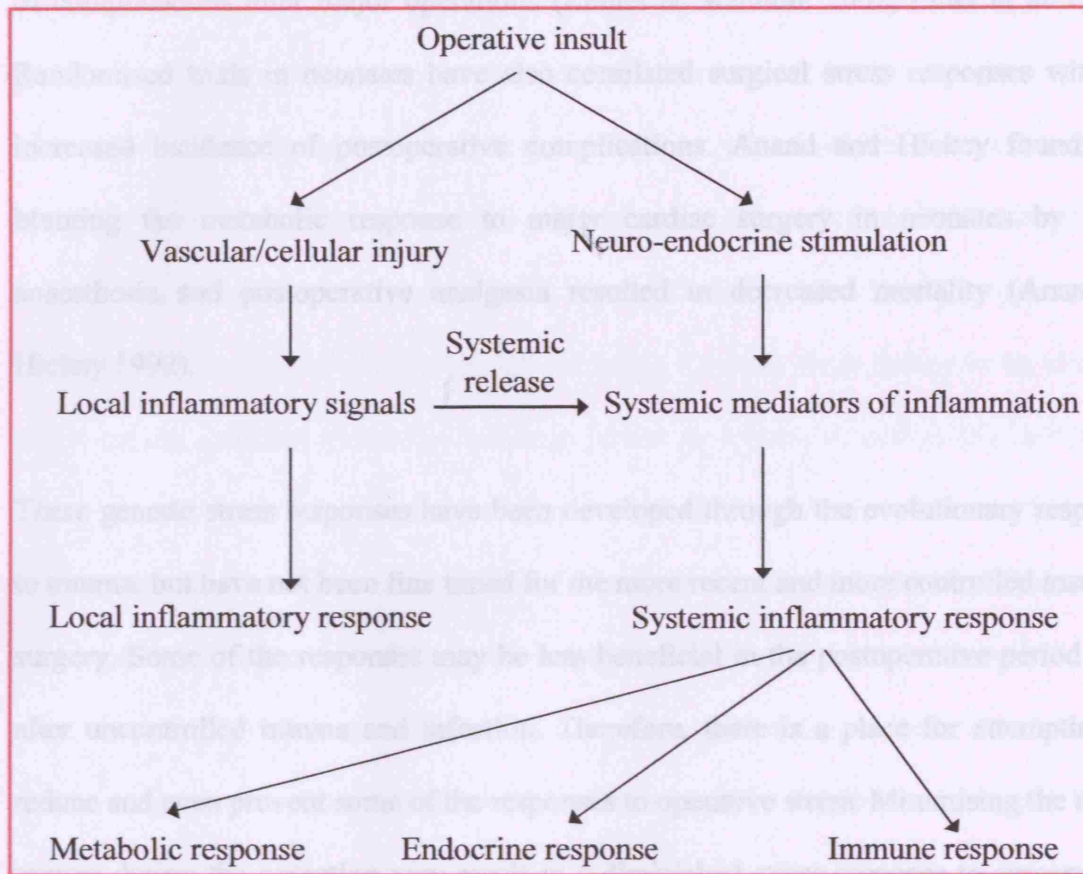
Operative insult

Vascular/cellular injury

Neuro-endocrine stimulation

Systemic release

Local inflammatory signals

Systemic mediators of inflammation

Local inflammatory response

Systemic inflammatory response

Metabolic response

Endocrine response

Immune response